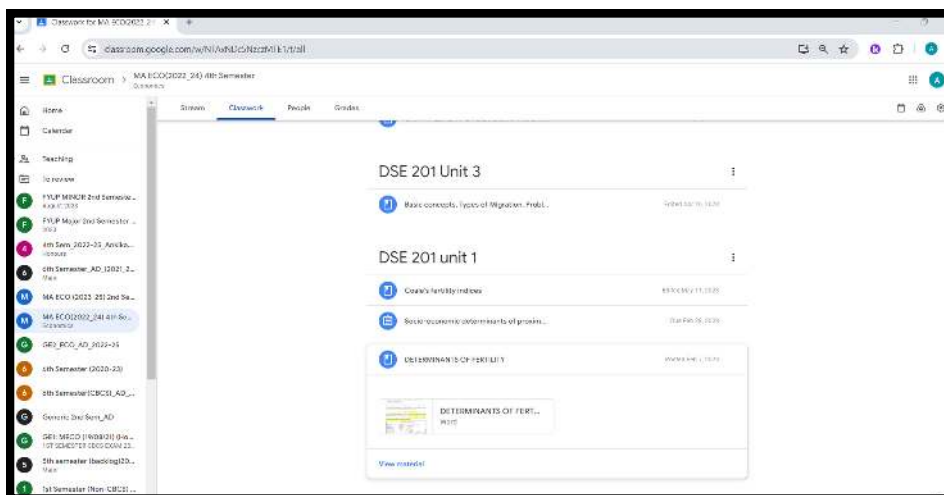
Classroom for MA ECO(2022-2 ×

classroom.google.com/w/NTAxNDc5NzczMTk1/t/all

Classroom > MA ECO(2022_24) 4th Semester
Economics

Home

Calendar

Teaching

To review

FYUP MINOR 2nd Semeste...
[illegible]

FYUP Major 2nd Semester...
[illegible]

4th Sem_2022-25_Ancillo...
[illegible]

6th Semester_AD_(2021_2...
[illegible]

MA ECO (2023_25) 2nd Se...

MA ECO(2022_24) 4th Se...
Economics

GE2_ECO_AD_2022-25

6th Semester (2020-23)

6th Semester(CBCS)_AD_...

Generic 2nd Sem_AD

GE1: MECO [19/08/21] (I-...
1ST SEMESTER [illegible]

5th semester (backlog)(20...
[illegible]

1st Semester (Non-CBCS)...

Stream Classwork People Grades

DSE 201 Unit 3

Basic concepts, Types of Migration, Probl...

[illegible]

DSE 201 unit 1

Coale's fertility indices

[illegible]

Socio-economic determinants of proxim...

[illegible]

DETERMINANTS OF FERTILITY

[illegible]

DETERMINANTS OF FERT...
Word

View material